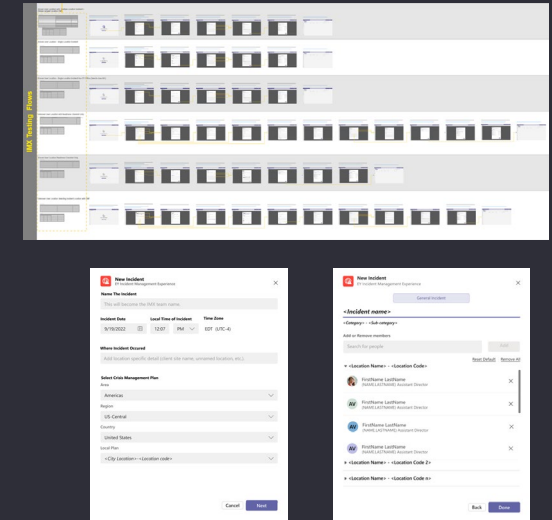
IMX Testing Flows

New Incident
EY Incident Management Experience

Name The Incident
This will become the IMX team name

Incident Date
9/10/2022
Local Time of Incident
12:07 PM
Time Zone
EDT (UTC-4)

Where Incident Occured
Add location specific detail (client site name, unnamed location, etc.)

Select Crisis Management Plan
Area
Americas
Region
US Central
Country
United States
Local Plan
<City Location> - <Location code>

Cancel
Next

New Incident
EY Incident Management Experience

General Incident

<Incident name>
<Category> - <Sub-category>

Add or Remove members
Search for people
Add
Reset Default
Remove All

<Location Name> - <Location Code>
FirstName LastName
(NAME.LASTNAME) Assistant Director
AV FirstName LastName
(NAME.LASTNAME) Assistant Director
AV FirstName LastName
(NAME.LASTNAME) Assistant Director
AV FirstName LastName
(NAME.LASTNAME) Assistant Director

<Location Name> - <Location Code 2>
<Location Name> - <Location Code n>

Back
Done